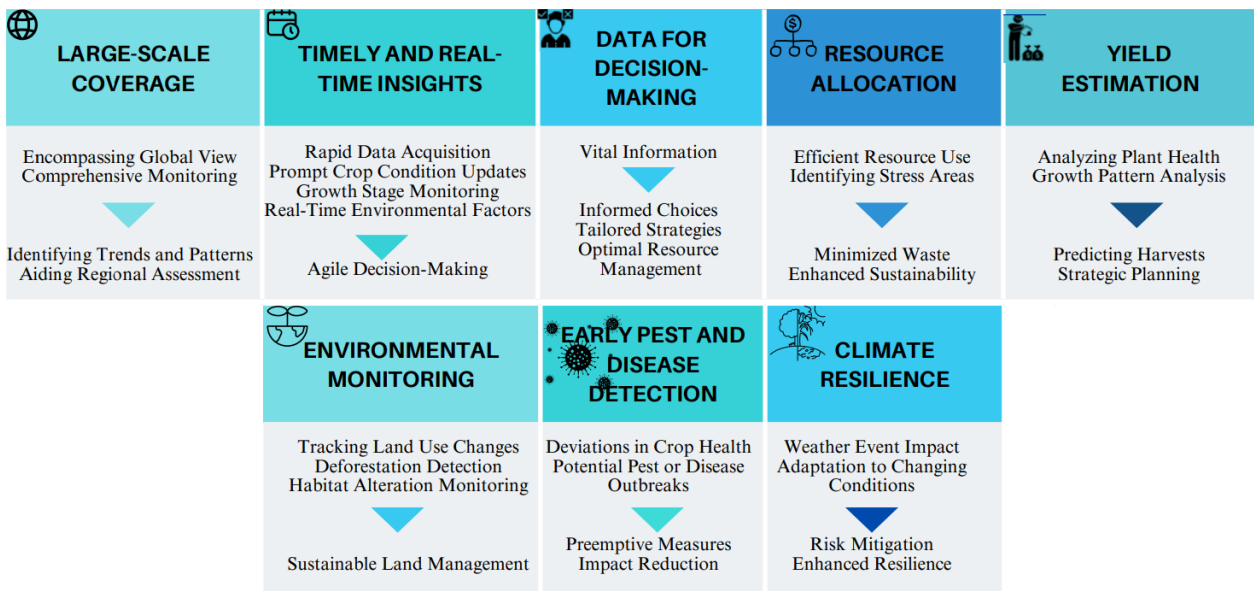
LARGE-SCALE COVERAGE

Encompassing Global View
Comprehensive Monitoring

Identifying Trends and Patterns
Aiding Regional Assessment

TIMELY AND REAL-TIME INSIGHTS

Rapid Data Acquisition
Prompt Crop Condition Updates
Growth Stage Monitoring
Real-Time Environmental Factors

Agile Decision-Making

DATA FOR DECISION-MAKING

Vital Information

Informed Choices
Tailored Strategies
Optimal Resource Management

RESOURCE ALLOCATION

Efficient Resource Use
Identifying Stress Areas

Minimized Waste
Enhanced Sustainability

YIELD ESTIMATION

Analyzing Plant Health
Growth Pattern Analysis

Predicting Harvests
Strategic Planning

ENVIRONMENTAL MONITORING

Tracking Land Use Changes
Deforestation Detection
Habitat Alteration Monitoring

Sustainable Land Management

EARLY PEST AND DISEASE DETECTION

Deviations in Crop Health
Potential Pest or Disease Outbreaks

Preemptive Measures
Impact Reduction

CLIMATE RESILIENCE

Weather Event Impact
Adaptation to Changing Conditions

Risk Mitigation
Enhanced Resilience